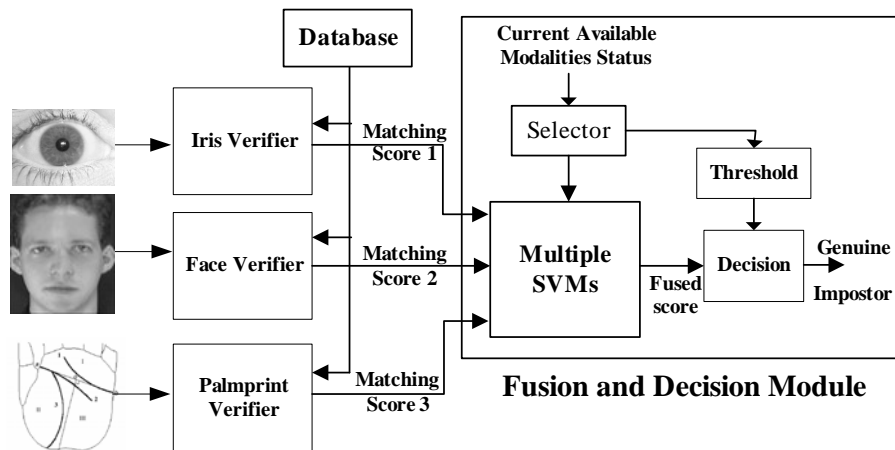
Database

Current Available Modalities Status

Selector

Iris Verifier

Matching Score 1

Threshold

Face Verifier

Matching Score 2

Multiple SVMs

Fused score

Decision

Genuine

Impostor

Palmprint Verifier

Matching Score 3

Fusion and Decision Module